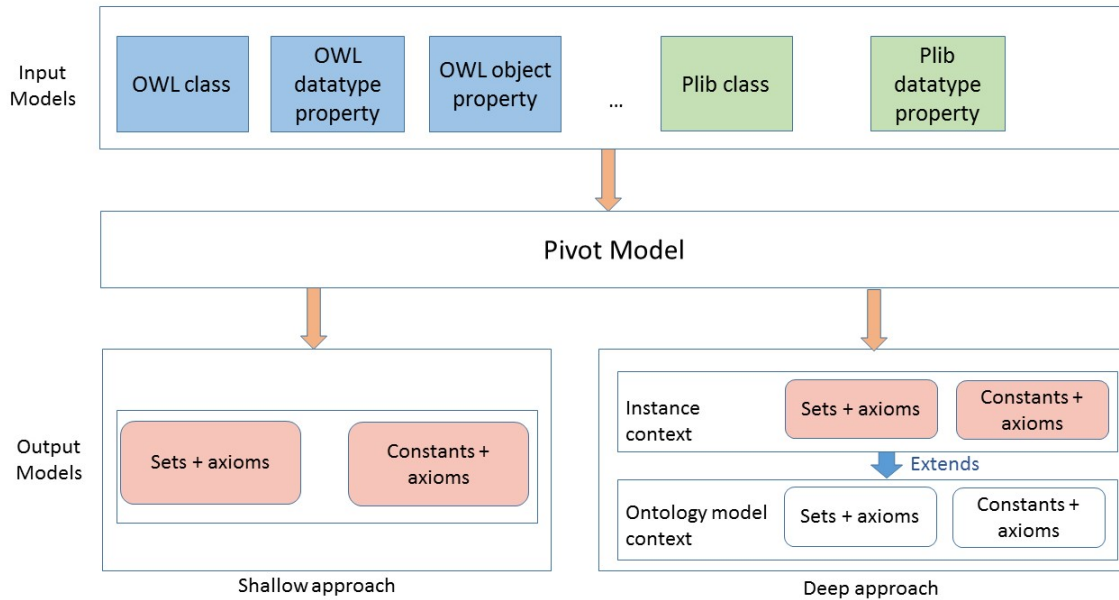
Input Models

OWL class

OWL datatype property

OWL object property

...

Plib class

Plib datatype property

Pivot Model

Output Models

Sets + axioms

Constants + axioms

Shallow approach

Instance context

Sets + axioms

Constants + axioms

Extends

Ontology model context

Sets + axioms

Constants + axioms

Deep approach